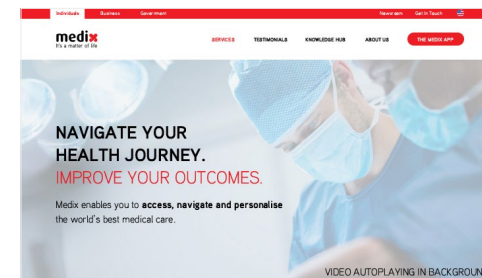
Individuals Business Government

Newsroom Get In Touch

medix
It's a matter of life

SERVICES TESTIMONIALS KNOWLEDGE HUB ABOUT US THE MEDIX APP

NAVIGATE YOUR HEALTH JOURNEY.
IMPROVE YOUR OUTCOMES.

Medix enables you to access, navigate and personalise the world's best medical care.

VIDEO AUTOPLAYING IN BACKGROUN